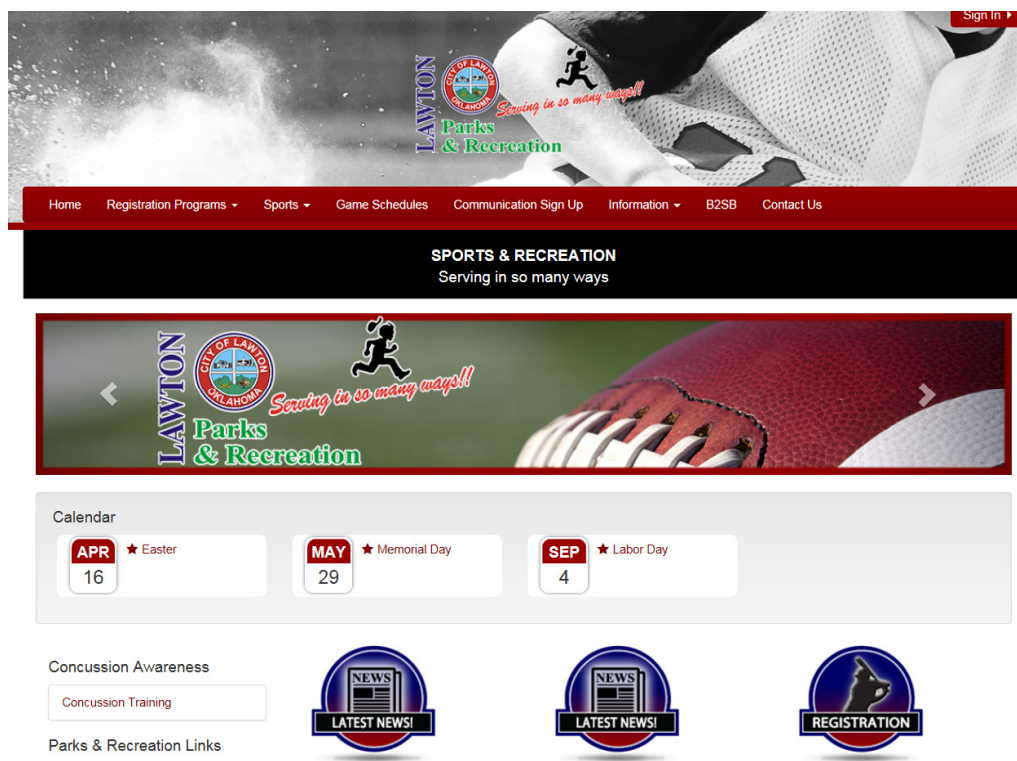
Sign In

LAWTON
CITY OF LAWTON OKLAHOMA
Parks & Recreation
Serving in so many ways!!

Home Registration Programs Sports Game Schedules Communication Sign Up Information B2SB Contact Us

SPORTS & RECREATION
Serving in so many ways

LAWTON
CITY OF LAWTON OKLAHOMA
Parks & Recreation
Serving in so many ways!!

Calendar

APR 16 Easter

MAY 29 Memorial Day

SEP 4 Labor Day

Concussion Awareness

Concussion Training

Parks & Recreation Links

NEWS
LATEST NEWS!

NEWS
LATEST NEWS!

REGISTRATION